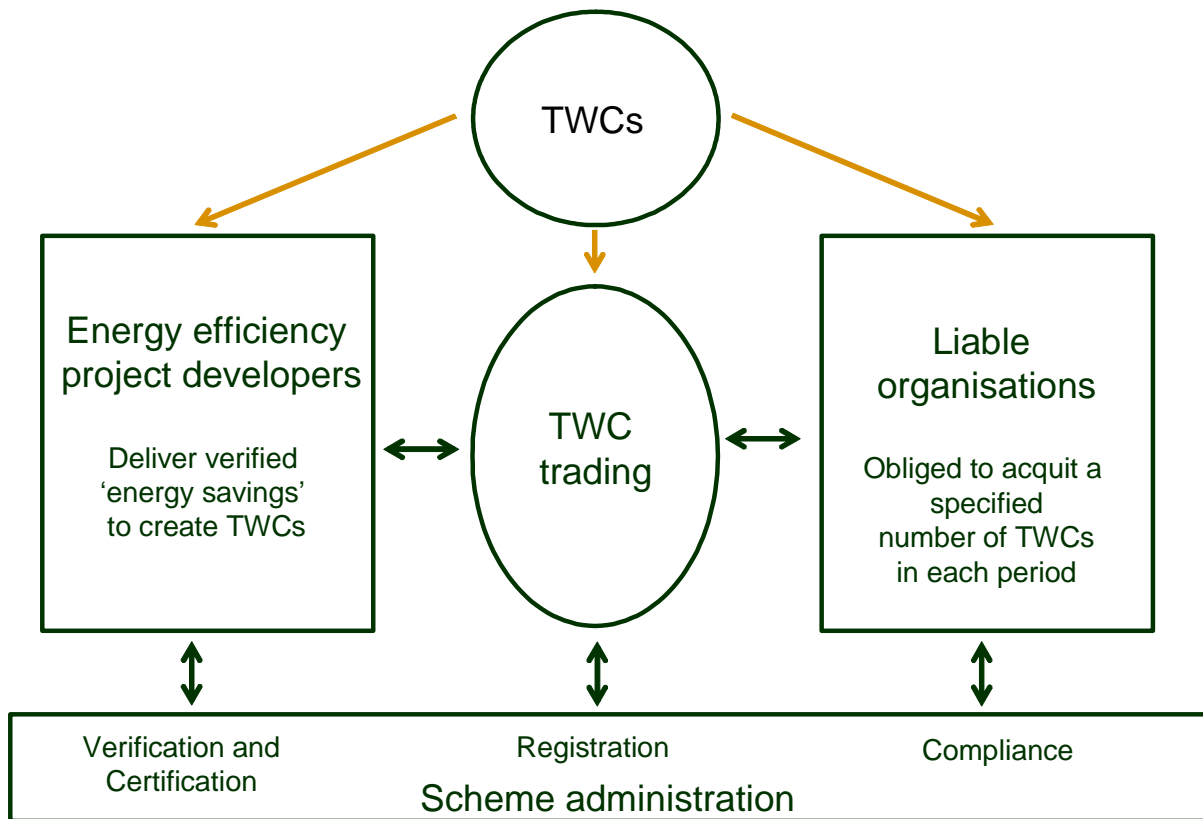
TWCs

Energy efficiency project developers

Deliver verified 'energy savings' to create TWCs

TWC trading

Liable organisations

Obliged to acquit a specified number of TWCs in each period

Verification and Certification

Registration

Compliance

Scheme administration